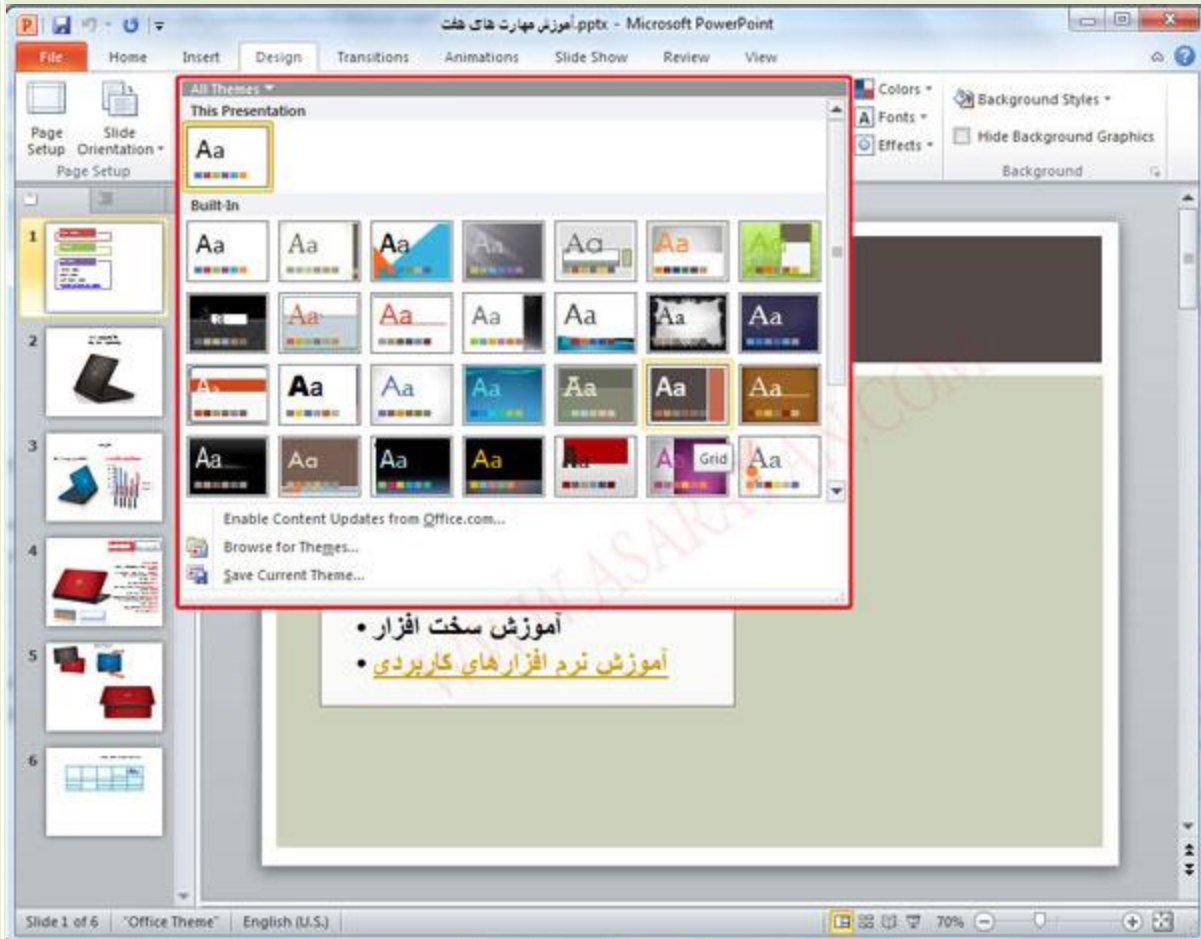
آموزش مهارت های هفت.pptx - Microsoft PowerPoint

File Home Insert Design Transitions Animations Slide Show Review View

Page Setup Slide Orientation
Page Setup

All Themes
This Presentation
Aa
Built-In
Aa Aa Aa Aa Aa Aa Aa
Aa Aa Aa Aa Aa Aa Aa
Aa Aa Aa Aa Aa Aa Aa
Aa Aa Aa Aa Aa Aa Grid Aa

Enable Content Updates from Office.com...
Browse for Themes...
Save Current Theme...

Colors
Fonts
Effects
Background Styles
Hide Background Graphics
Background

1
2
3
4
5
6

• آموزش سخت افزار
• آموزش نرم افزارهای کاربردی

WWW.ASARAN.COM

Slide 1 of 6 "Office Theme" English (U.S.) 70%